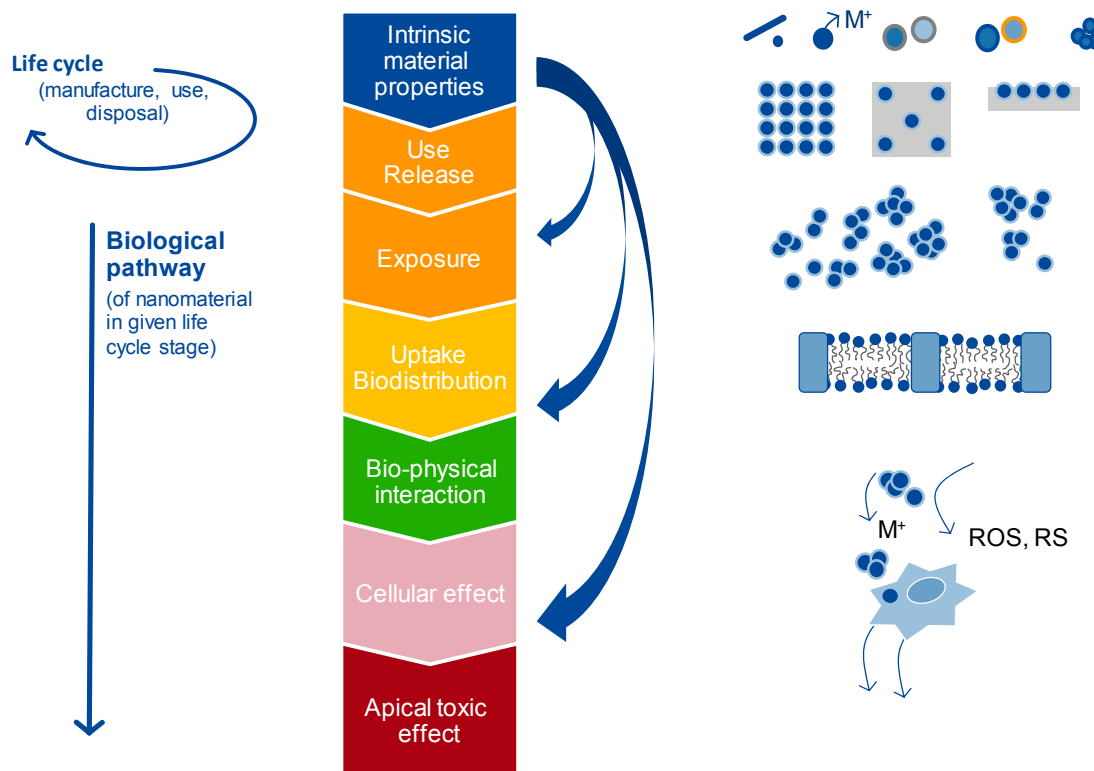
Life cycle
(manufacture, use, disposal)

Biological pathway
(of nanomaterial in given life cycle stage)

Intrinsic material properties

Use
Release

Exposure

Uptake
Biodistribution

Bio-physical interaction

Cellular effect

Apical toxic effect

M$^+$

M$^+$

ROS, RS